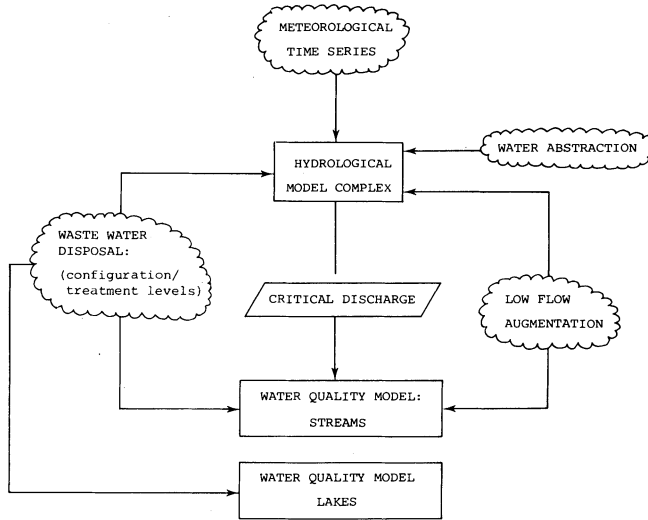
METEOROLOGICAL TIME SERIES

HYDROLOGICAL MODEL COMPLEX

WATER ABSTRACTION

WASTE WATER DISPOSAL:

(configuration/ treatment levels)

CRITICAL DISCHARGE

LOW FLOW AUGMENTATION

WATER QUALITY MODEL: STREAMS

WATER QUALITY MODEL LAKES